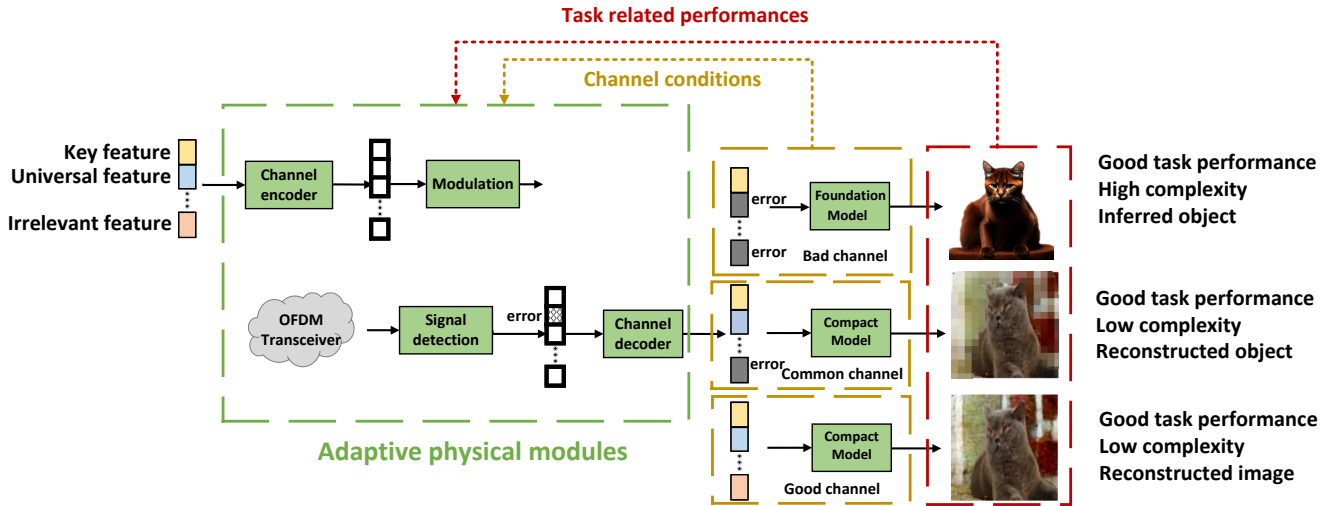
Task related performances

Channel conditions

Key feature
Universal feature
Irrelevant feature

Channel encoder

Modulation

OFDM Transceiver

Signal detection

error

Channel decoder

Adaptive physical modules

error
Foundation Model
error
Bad channel

Compact Model
error
Common channel

Compact Model
Good channel

Good task performance
High complexity
Inferred object

Good task performance
Low complexity
Reconstructed object

Good task performance
Low complexity
Reconstructed image